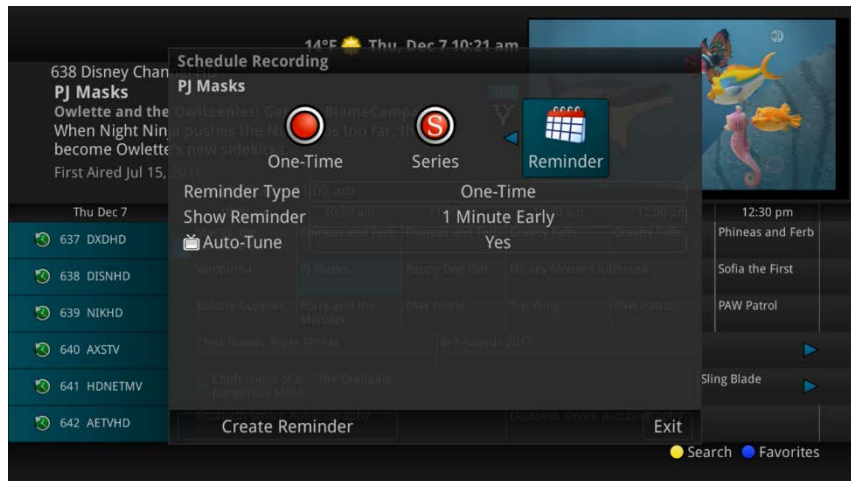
14°F Thu, Dec 7 10:21 am

638 Disney Chan
PJ Masks
Owlette and the
When Night Nin
become Owlette
First Aired Jul 15,

Schedule Recording
PJ Masks

One-Time
Series
Reminder

Reminder Type One-Time
Show Reminder 1 Minute Early
Auto-Tune Yes

Create Reminder
Exit

Thu Dec 7
12:30 pm
637 DXDHD
Phineas and Ferb
638 DISNHD
Sofia the First
639 NIKHD
PAW Patrol
640 AXSTV
641 HDNETMV
Sling Blade
642 AETVHD

Search Favorites